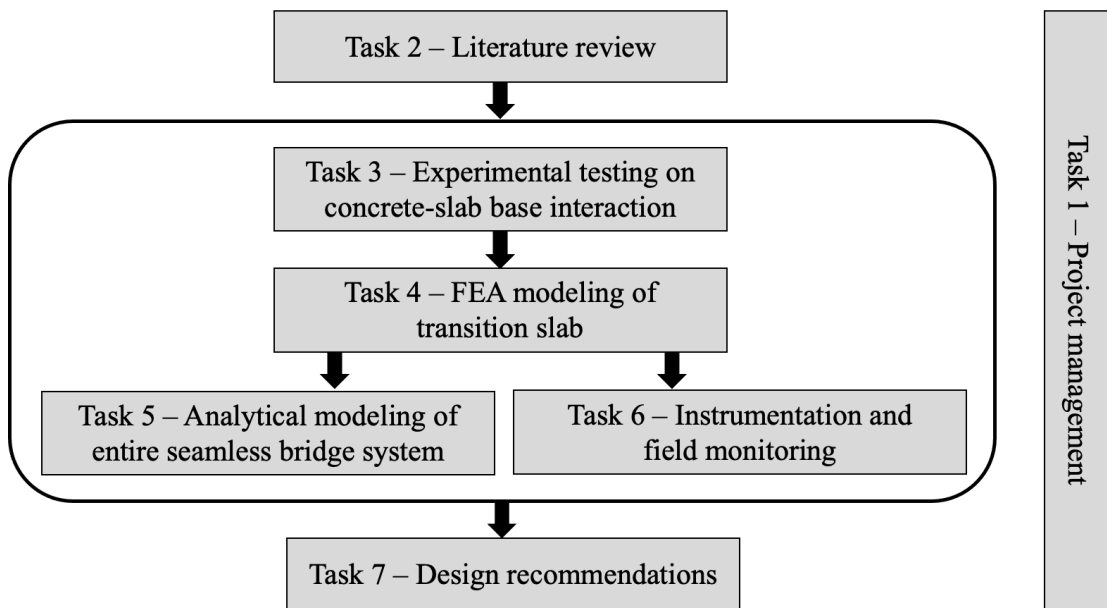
Task 2 – Literature review

Task 3 – Experimental testing on concrete-slab base interaction

Task 4 – FEA modeling of transition slab

Task 5 – Analytical modeling of entire seamless bridge system

Task 6 – Instrumentation and field monitoring

Task 7 – Design recommendations

Task 1 – Project management